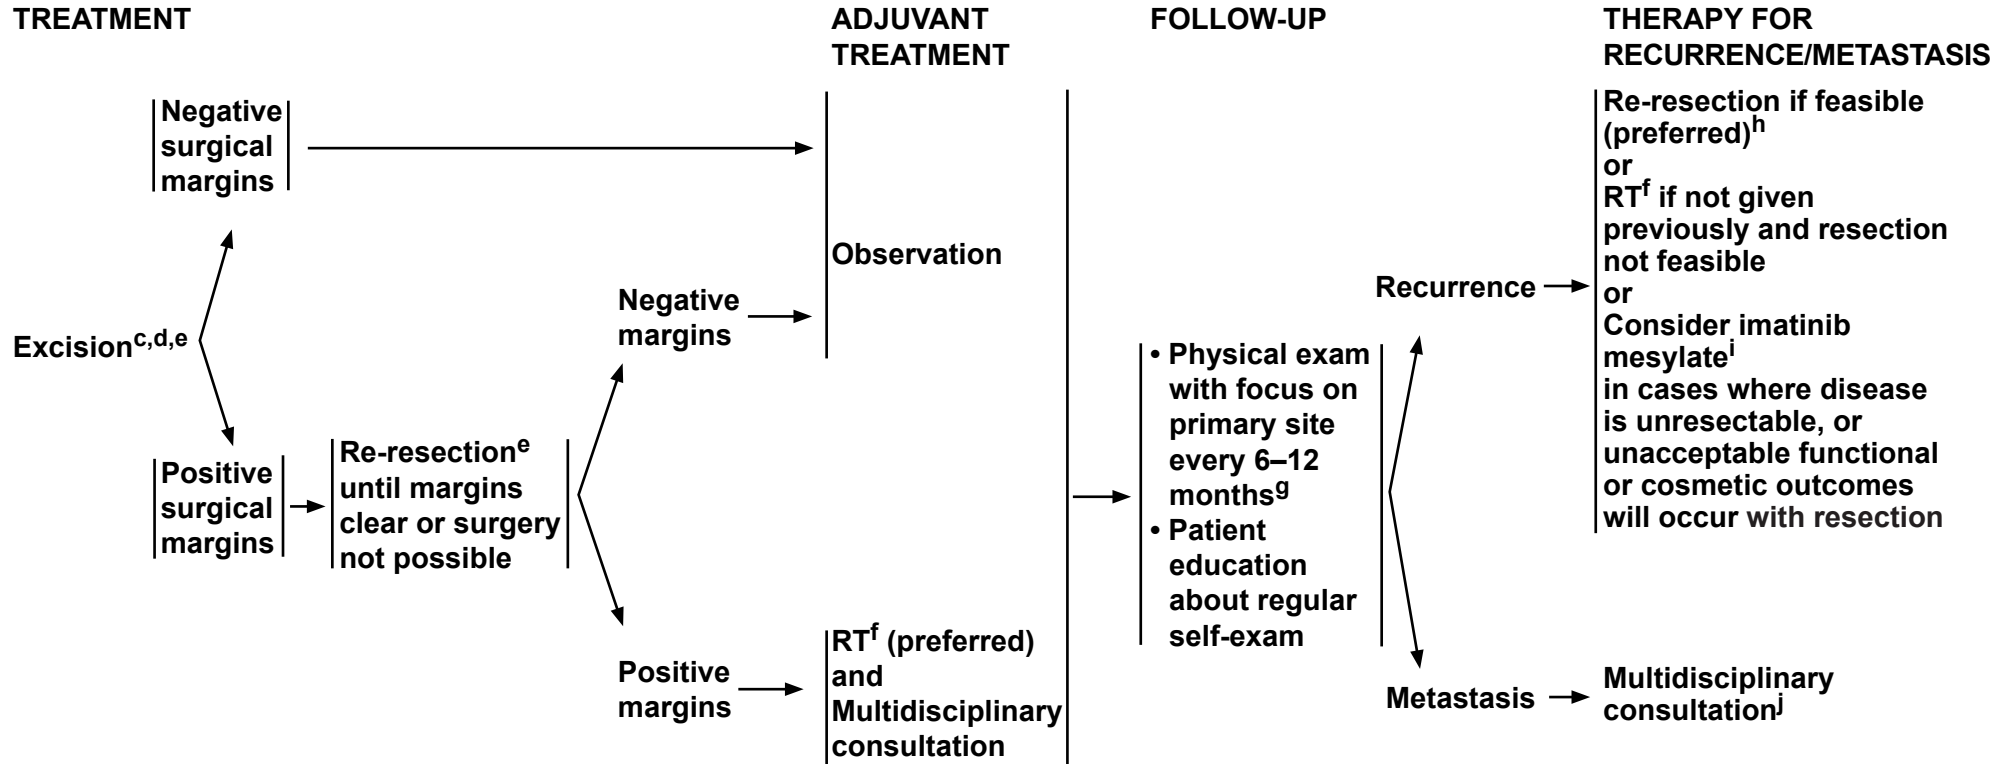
TREATMENT

ADJUVANT TREATMENT

FOLLOW-UP

THERAPY FOR RECURRENCE/METASTASIS

Negative surgical margins

Observation

Excision$^{c,d,e}$

Negative margins

Positive surgical margins

Re-resection$^{e}$ until margins clear or surgery not possible

Positive margins

RT$^{f}$ (preferred) and Multidisciplinary consultation

• Physical exam with focus on primary site every 6–12 months$^{g}$
• Patient education about regular self-exam

Recurrence

Re-resection if feasible (preferred)$^{h}$
or
RT$^{f}$ if not given previously and resection not feasible
or
Consider imatinib mesylate$^{i}$ in cases where disease is unresectable, or unacceptable functional or cosmetic outcomes will occur with resection

Metastasis

Multidisciplinary consultation$^{j}$